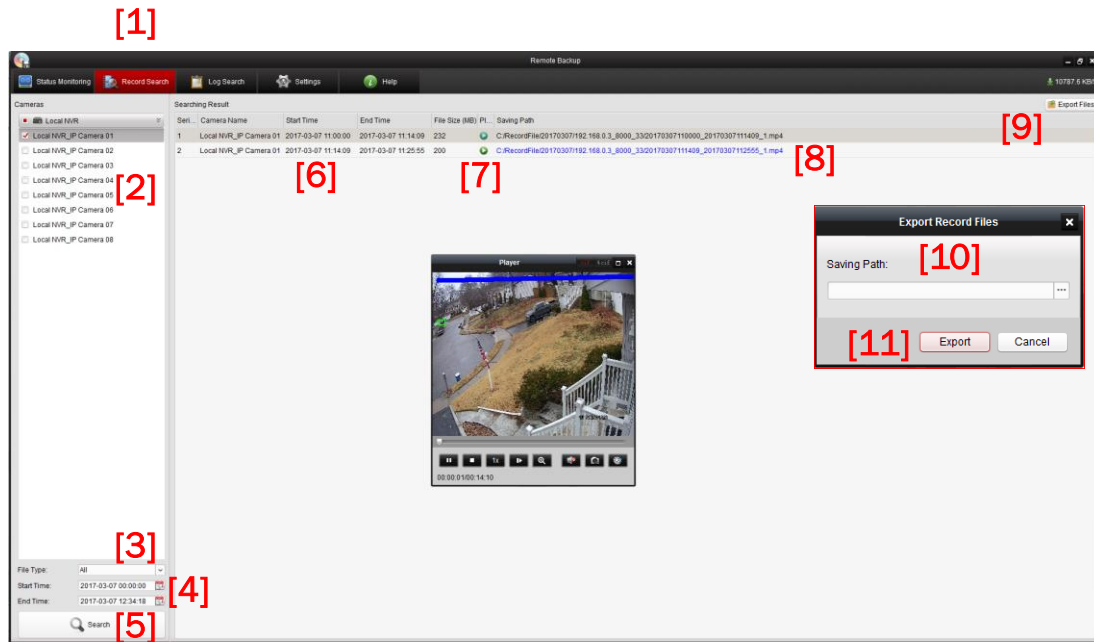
[1]

Remote Backup

Status Monitoring | Record Search | Log Search | Settings | Help

10787.6 KB/

Cameras

Local NVR
Local NVR_IP Camera 01
Local NVR_IP Camera 02
Local NVR_IP Camera 03
Local NVR_IP Camera 04
Local NVR_IP Camera 05
Local NVR_IP Camera 06
Local NVR_IP Camera 07
Local NVR_IP Camera 08

[2]

Searching Result

Export Files

| Seri... | Camera Name | Start Time | End Time | File Size (MB) | Pl... | Saving Path |
|---|---|---|---|---|---|---|
| 1 | Local NVR_IP Camera 01 | 2017-03-07 11:00:00 | 2017-03-07 11:14:09 | 232 | | C:/RecordFile/20170307/192.168.0.3_8000_33/20170307110000_20170307111409_1.mp4 |
| 2 | Local NVR_IP Camera 01 | 2017-03-07 11:14:09 | 2017-03-07 11:25:55 | 200 | | C:/RecordFile/20170307/192.168.0.3_8000_33/20170307111409_20170307112555_1.mp4 |

[9]

[6] [7] [8]

Player

00:00:01/00:14:10

Export Record Files

[10]

Saving Path:

[11]

Export Cancel

[3]

File Type: All

Start Time: 2017-03-07 00:00:00 [4]

End Time: 2017-03-07 12:34:18

Search [5]